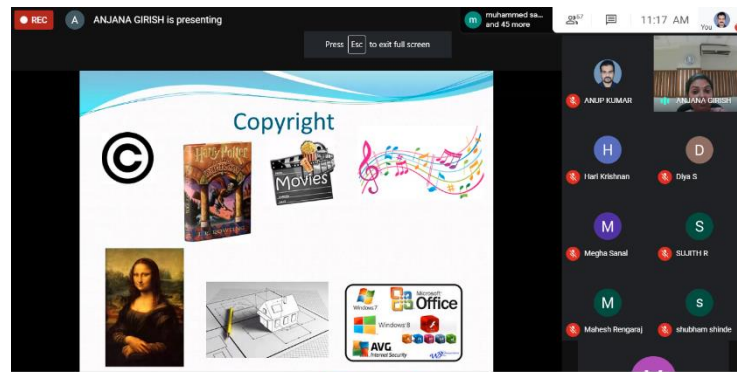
REC
A ANJANA GIRISH is presenting
m muhammed sa... and 45 more
67
11:17 AM
You
Press Esc to exit full screen

Copyright
Harry Potter
J.K. ROWLING
Movies
Windows 7
Microsoft Office
Windows 8
AVG Internet Security

ANUP KUMAR
ANJANA GIRISH
H Hari Krishnan
D Diya S
M Megha Sanal
S SUJITH R
M Mahesh Rengaraj
S shubham shinde